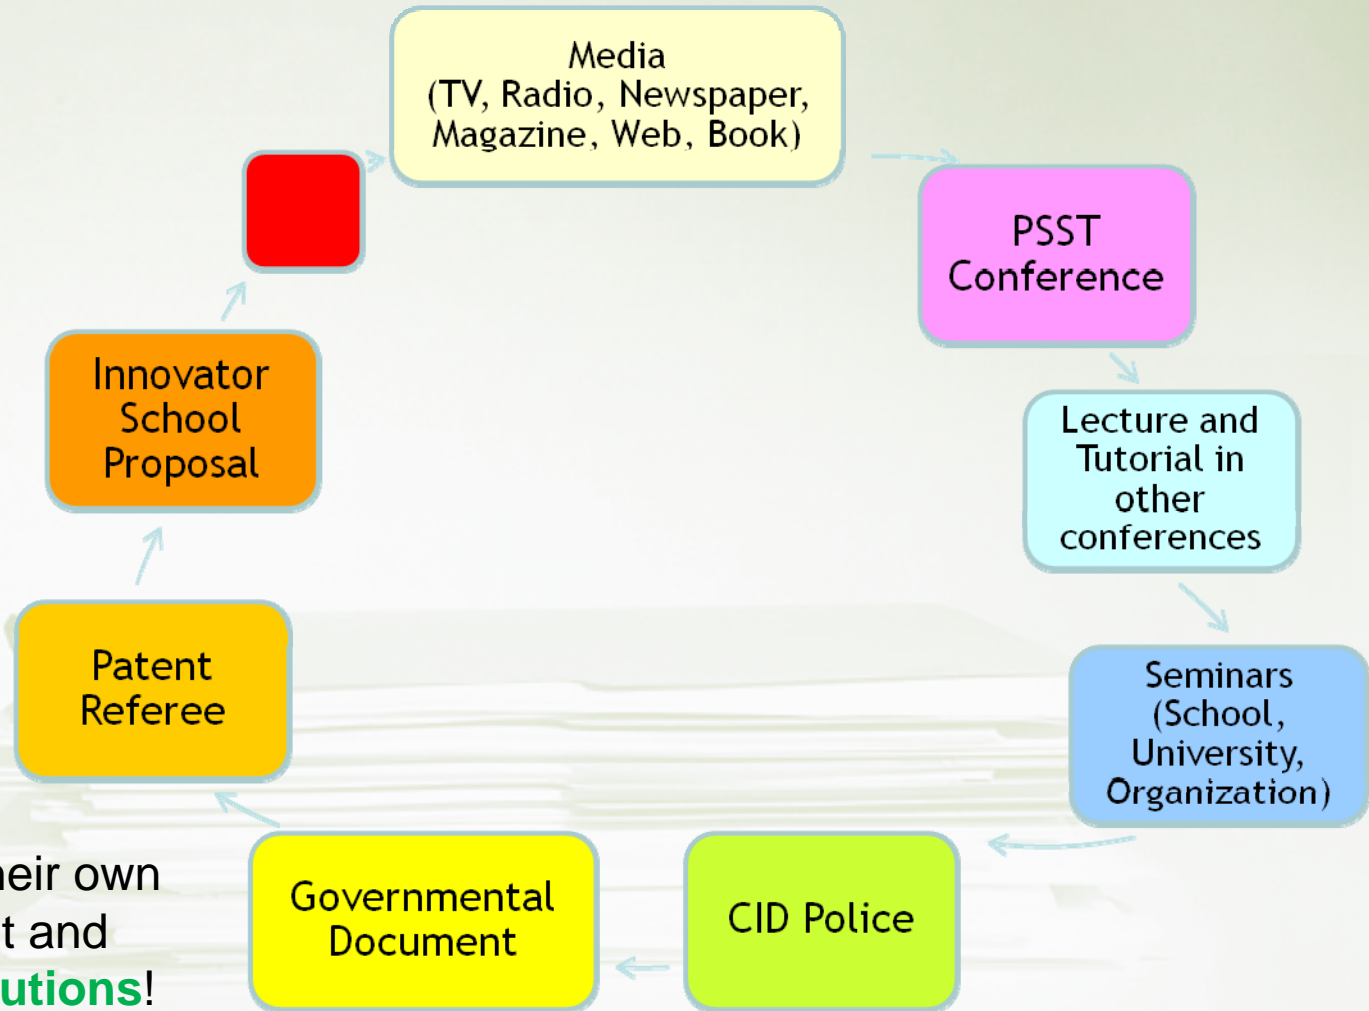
Media
(TV, Radio, Newspaper, Magazine, Web, Book)

PSST Conference

Lecture and Tutorial in other conferences

Seminars (School, University, Organization)

CID Police

Governmental Document

Patent Referee

Innovator School Proposal

eir own
t and
utions!